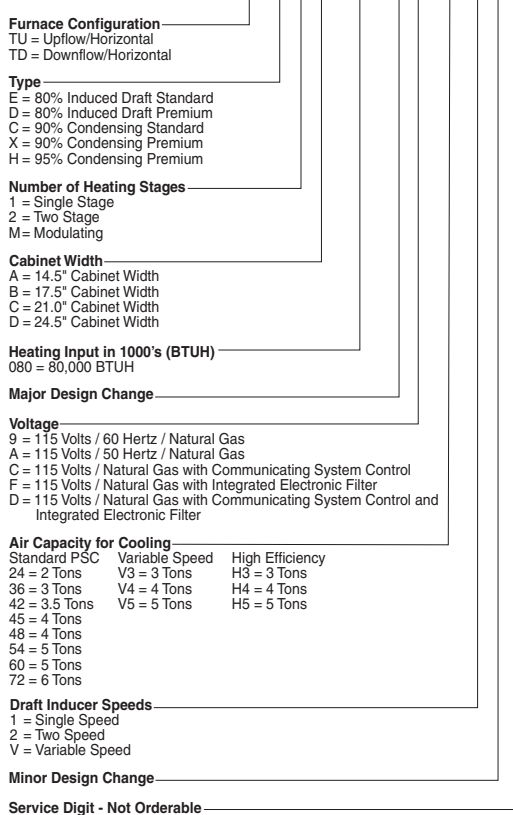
Furnace Configuration
TU = Upflow/Horizontal
TD = Downflow/Horizontal

Type
E = 80% Induced Draft Standard
D = 80% Induced Draft Premium
C = 90% Condensing Standard
X = 90% Condensing Premium
H = 95% Condensing Premium

Number of Heating Stages
1 = Single Stage
2 = Two Stage
M = Modulating

Cabinet Width
A = 14.5" Cabinet Width
B = 17.5" Cabinet Width
C = 21.0" Cabinet Width
D = 24.5" Cabinet Width

Heating Input in 1000's (BTUH)
080 = 80,000 BTUH

Major Design Change

Voltage
9 = 115 Volts / 60 Hertz / Natural Gas
A = 115 Volts / 50 Hertz / Natural Gas
C = 115 Volts / Natural Gas with Communicating System Control
F = 115 Volts / Natural Gas with Integrated Electronic Filter
D = 115 Volts / Natural Gas with Communicating System Control and Integrated Electronic Filter

Air Capacity for Cooling

| Standard PSC | Variable Speed | High Efficiency |
|---|---|---|
| 24 = 2 Tons | V3 = 3 Tons | H3 = 3 Tons |
| 36 = 3 Tons | V4 = 4 Tons | H4 = 4 Tons |
| 42 = 3.5 Tons | V5 = 5 Tons | H5 = 5 Tons |
| 45 = 4 Tons | | |
| 48 = 4 Tons | | |
| 54 = 5 Tons | | |
| 60 = 5 Tons | | |
| 72 = 6 Tons | | |

Draft Inducer Speeds
1 = Single Speed
2 = Two Speed
V = Variable Speed

Minor Design Change

Service Digit - Not Orderable